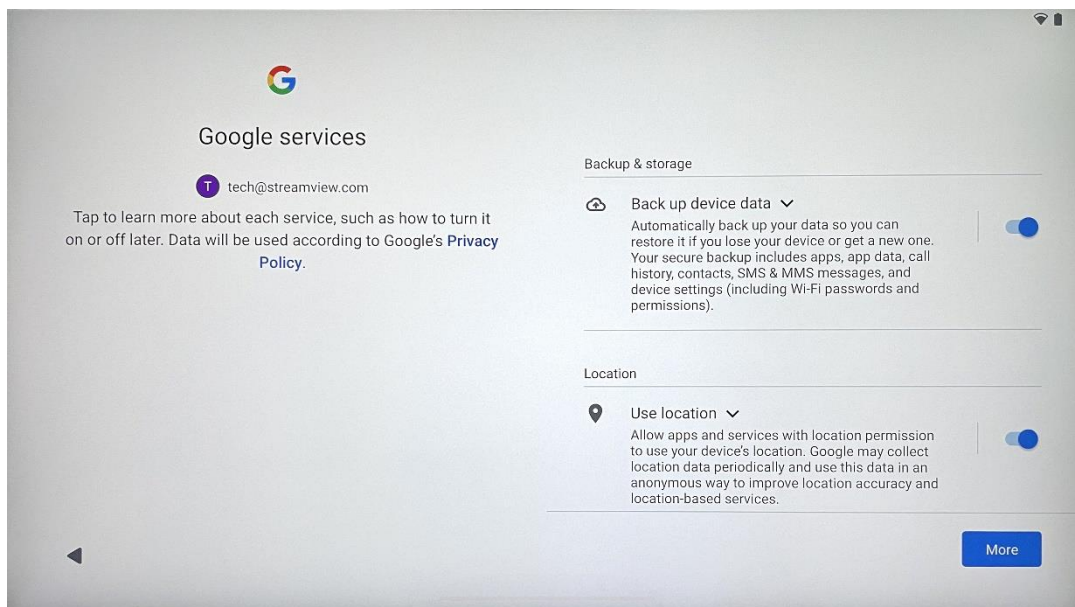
G

Google services

T tech@streamview.com

Tap to learn more about each service, such as how to turn it on or off later. Data will be used according to Google's Privacy Policy.

Backup & storage

Back up device data

Automatically back up your data so you can restore it if you lose your device or get a new one. Your secure backup includes apps, app data, call history, contacts, SMS & MMS messages, and device settings (including Wi-Fi passwords and permissions).

Location

Use location

Allow apps and services with location permission to use your device's location. Google may collect location data periodically and use this data in an anonymous way to improve location accuracy and location-based services.

More